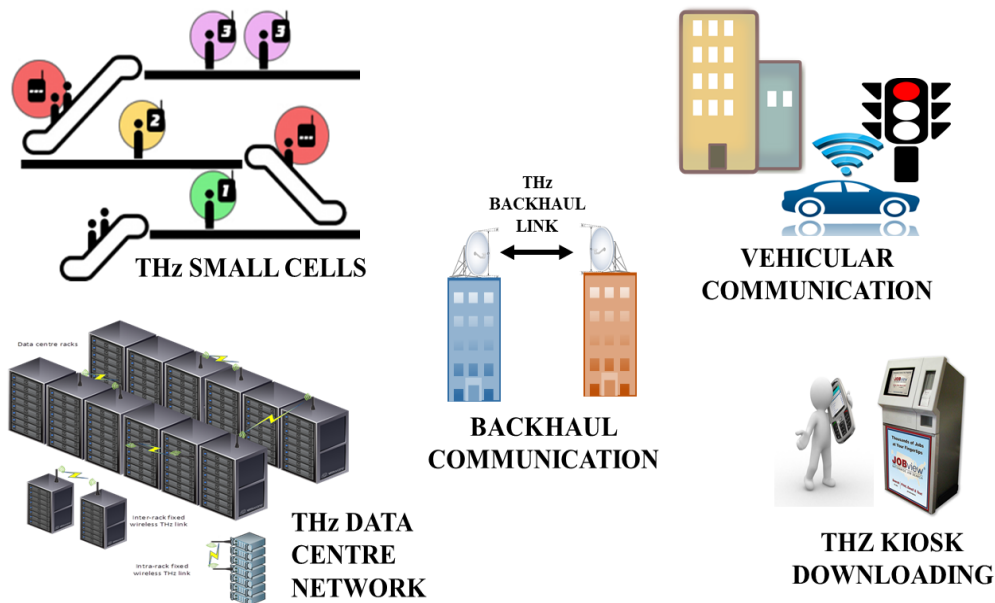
3 3

2

1

THz SMALL CELLS

THz BACKHAUL LINK

VEHICULAR COMMUNICATION

Data centre racks

inter-rack fixed wireless THz link

intra-rack fixed wireless THz link

THz DATA CENTRE NETWORK

BACKHAUL COMMUNICATION

JOBView

THZ KIOSK DOWNLOADING